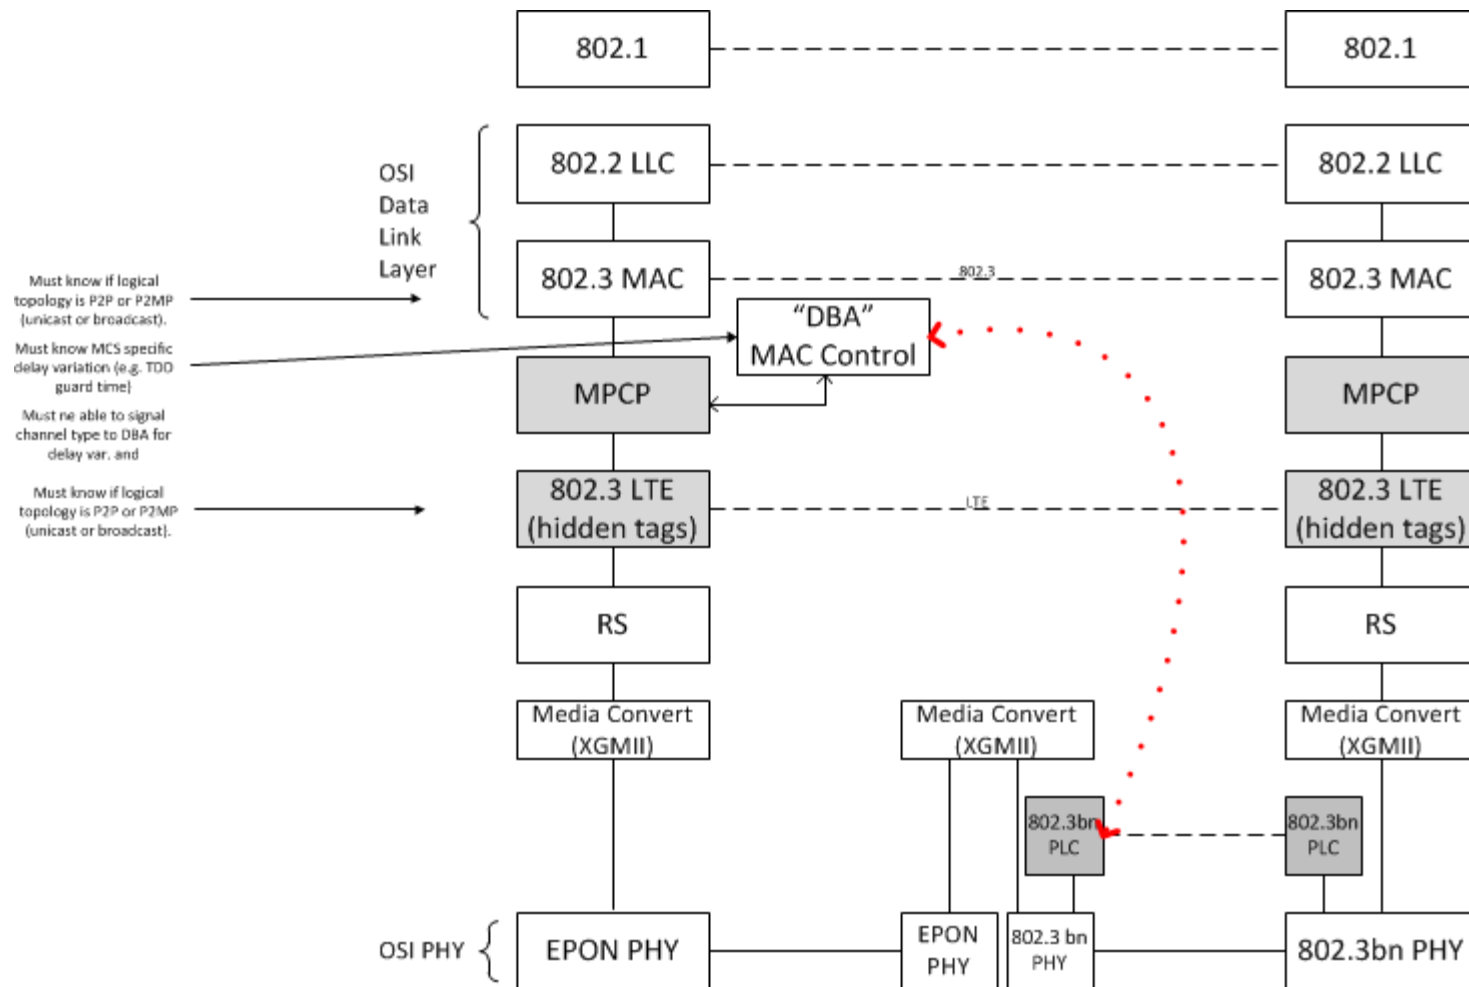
802.1

802.1

OSI Data Link Layer

802.2 LLC

802.2 LLC

Must know if logical topology is P2P or P2MP (unicast or broadcast).

802.3 MAC

802.3

802.3 MAC

Must know MCS specific delay variation (e.g. TDD guard time)

"DBA" MAC Control

Must ne able to signal channel type to DBA for delay var. and

MPCP

MPCP

Must know if logical topology is P2P or P2MP (unicast or broadcast).

802.3 LTE (hidden tags)

LTE

802.3 LTE (hidden tags)

RS

RS

Media Convert (XGMII)

Media Convert (XGMII)

Media Convert (XGMII)

802.3bn PLC

802.3bn PLC

OSI PHY

EPON PHY

EPON PHY

802.3 bn PHY

802.3bn PHY